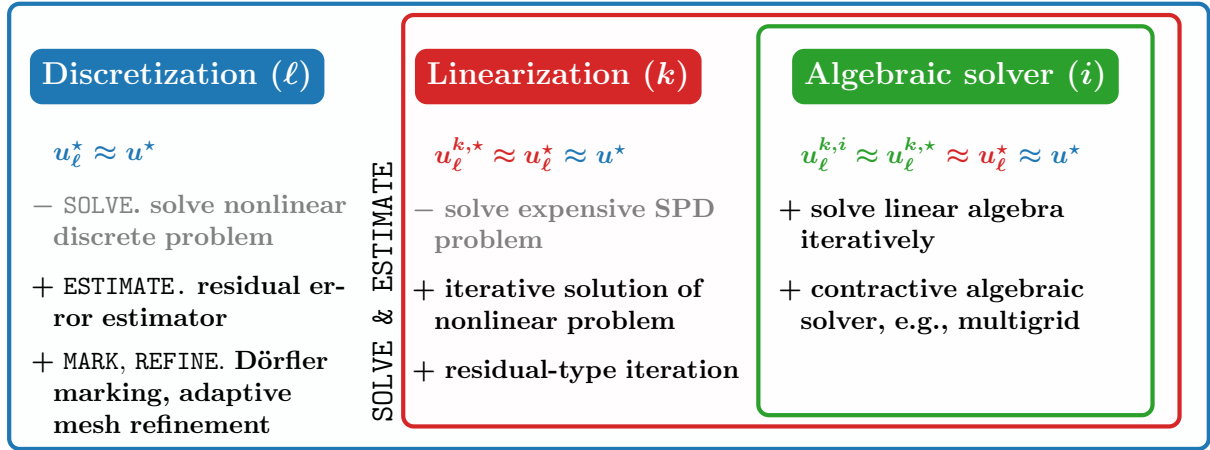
Discretization ($\ell$)

$u_\ell^\star \approx u^\star$

− SOLVE. solve nonlinear discrete problem

+ ESTIMATE. residual error estimator

+ MARK, REFINE. Dörfler marking, adaptive mesh refinement

SOLVE & ESTIMATE

Linearization ($k$)

$u_\ell^{k,\star} \approx u_\ell^\star \approx u^\star$

− solve expensive SPD problem

+ iterative solution of nonlinear problem

+ residual-type iteration

Algebraic solver ($i$)

$u_\ell^{k,i} \approx u_\ell^{k,\star} \approx u_\ell^\star \approx u^\star$

+ solve linear algebra iteratively

+ contractive algebraic solver, e.g., multigrid